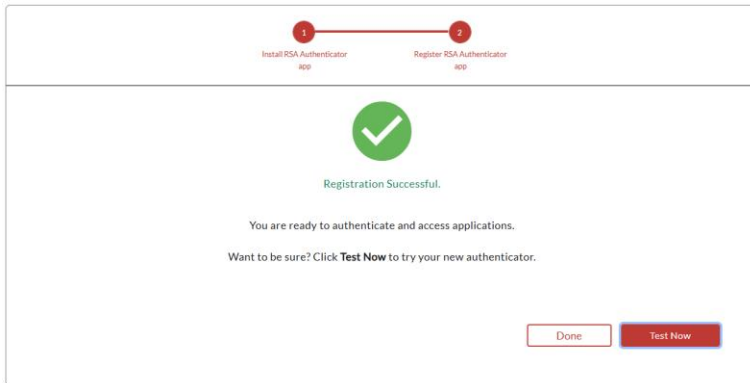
1
Install RSA Authenticator app

2
Register RSA Authenticator app

Registration Successful.

You are ready to authenticate and access applications.

Want to be sure? Click **Test Now** to try your new authenticator.

Done

Test Now